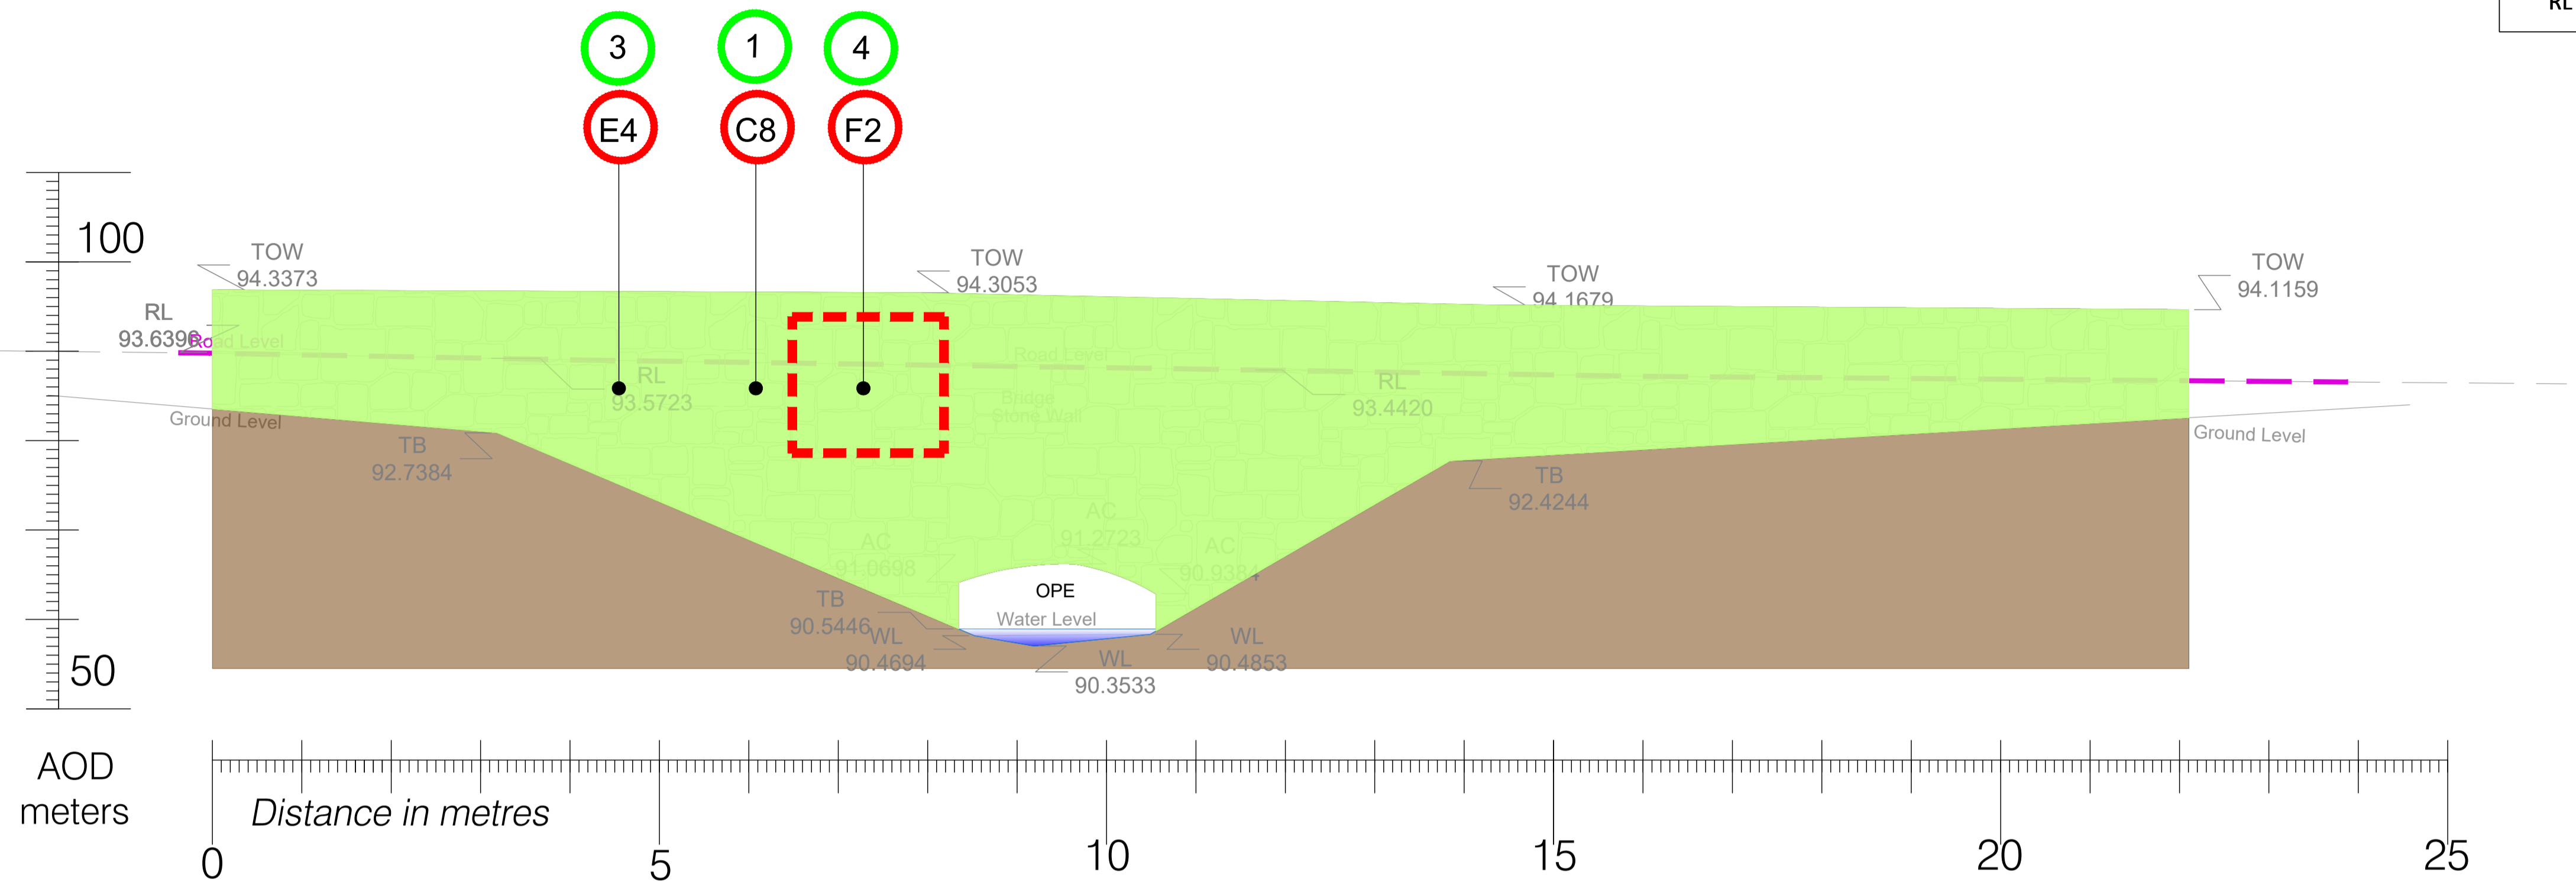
3
1
4
E4
C8
F2
RL
100
TOW
94.3373
TOW
94.3053
TOW
94.1679
TOW
94.1159
RL
93.6396
Road Level
Road Level
RL
93.5723
RL
93.4420
Bridge
Stone Wall
Ground Level
Ground Level
TB
92.7384
TB
92.4244
AC
91.2723
AC
91.0698
AC
90.9384
OPE
Water Level
TB
90.5446
WL
90.4694
WL
90.3533
WL
90.4853
50
AOD
meters
Distance in metres
0
5
10
15
20
25